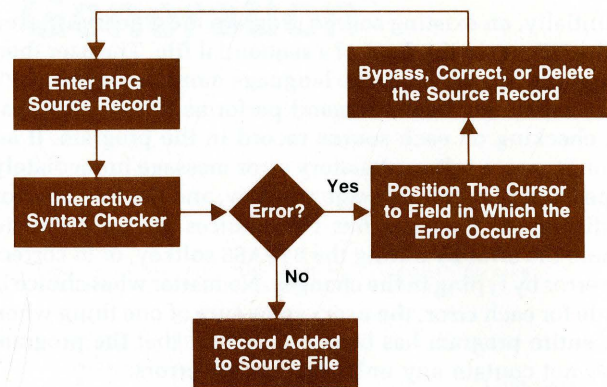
Enter RPG Source Record

Bypass, Correct, or Delete the Source Record

Interactive Syntax Checker

Error?

Yes

Position The Cursor to Field in Which the Error Occured

No

Record Added to Source File